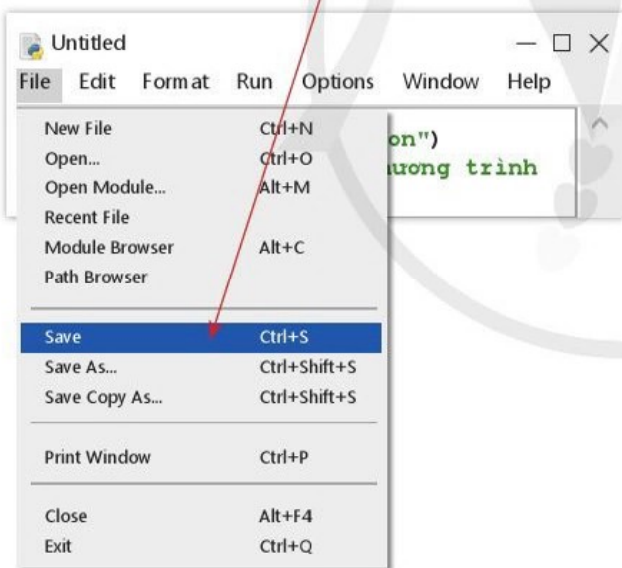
Untitled

File Edit Format Run Options Window Help

on")
ương trình

| | |
|---|---|
| New File | Ctrl+N |
| Open... | Ctrl+O |
| Open Module... | Alt+M |
| Recent File | |
| Module Browser | Alt+C |
| Path Browser | |
| Save | Ctrl+S |
| Save As... | Ctrl+Shift+S |
| Save Copy As... | Ctrl+Shift+S |
| Print Window | Ctrl+P |
| Close | Alt+F4 |
| Exit | Ctrl+Q |